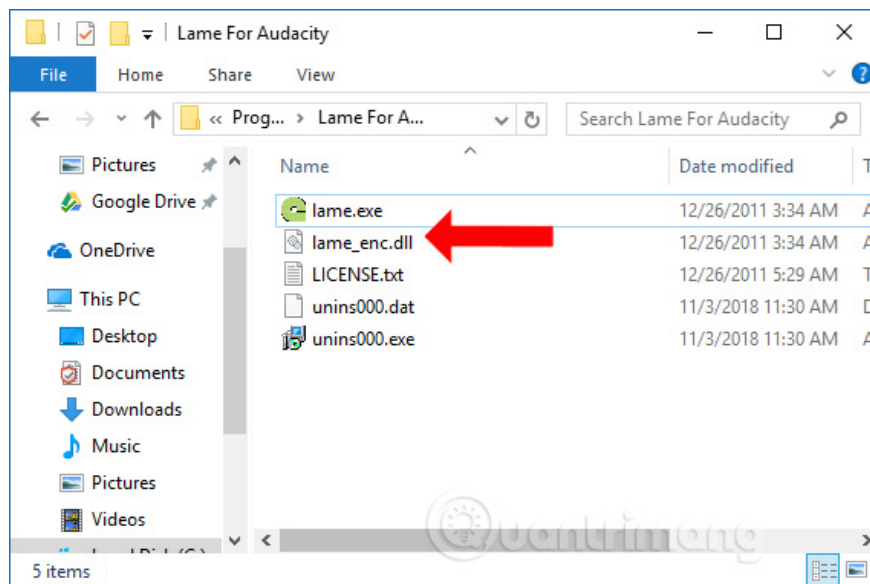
Lame For Audacity

File Home Share View

« Prog... › Lame For A...

Search Lame For Audacity

Pictures
Google Drive
OneDrive
This PC
Desktop
Documents
Downloads
Music
Pictures
Videos
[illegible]

| Name | Date modified | T |
|---|---|---|
| lame.exe | 12/26/2011 3:34 AM | A |
| lame_enc.dll | 12/26/2011 3:34 AM | A |
| LICENSE.txt | 12/26/2011 5:29 AM | T |
| unins000.dat | 11/3/2018 11:30 AM | D |
| unins000.exe | 11/3/2018 11:30 AM | A |

Quantrimang

5 items